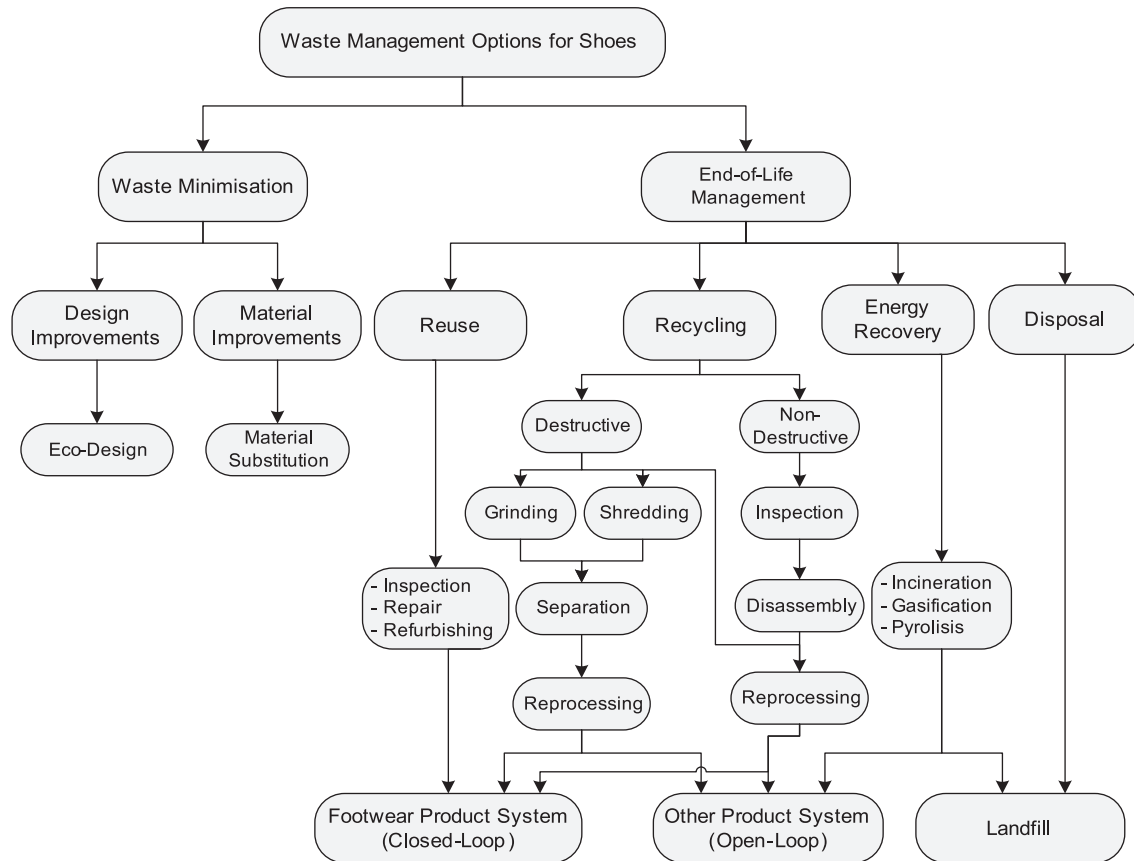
Waste Management Options for Shoes

Waste Minimisation

End-of-Life Management

Design Improvements

Material Improvements

Reuse

Recycling

Energy Recovery

Disposal

Eco-Design

Material Substitution

Destructive

Non-Destructive

Grinding

Shredding

Inspection

- Inspection
- Repair
- Refurbishing

Separation

Disassembly

- Incineration
- Gasification
- Pyrolisis

Reprocessing

Reprocessing

Footwear Product System (Closed-Loop)

Other Product System (Open-Loop)

Landfill